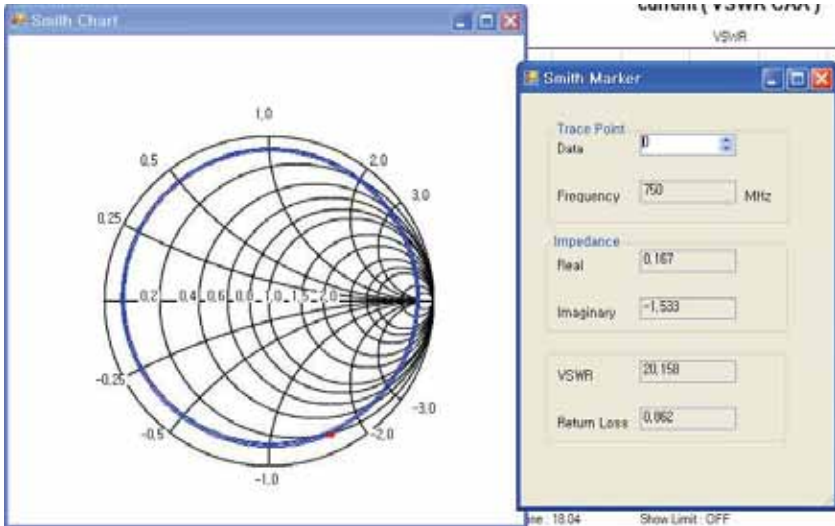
Smith Chart

1.0
0.5
2.0
3.0
0.25
0.2 0.4 0.6 0.8 1.0 1.5 2.0
-0.25
-3.0
-0.5
-2.0
-1.0

current ( VSWR CAA )
VSWR

Smith Marker

Trace Point
Data 0
Frequency 750 MHz

Impedance
Real 0.167
Imaginary -1.533

VSWR 20.158
Return Loss 0.862

ne : 18.04
Show Limit : OFF